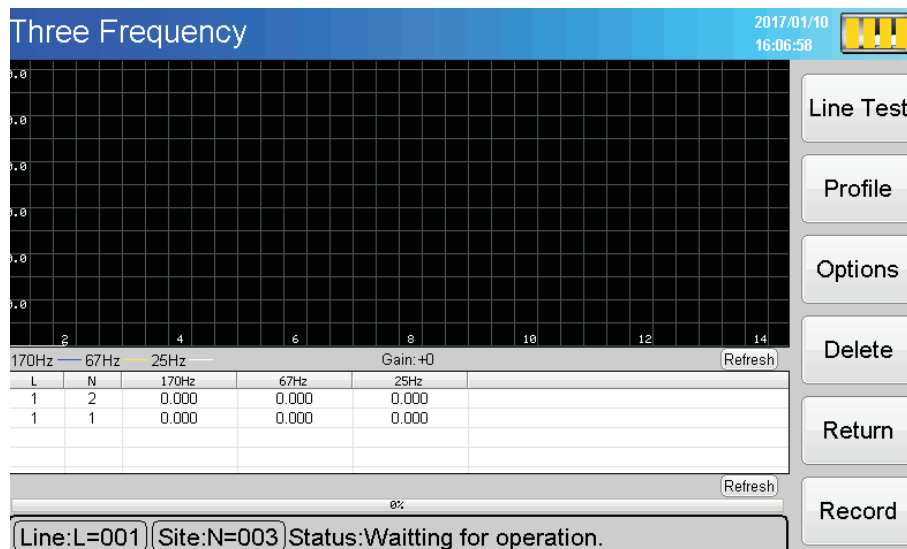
Three Frequency

2017/01/10
16:06:58

.0
.0
.0
.0
.0
.0

2 4 6 8 10 12 14

170Hz 67Hz 25Hz Gain:+0 Refresh

| L | N | 170Hz | 67Hz | 25Hz |
|---|---|---|---|---|
| 1 | 2 | 0.000 | 0.000 | 0.000 |
| 1 | 1 | 0.000 | 0.000 | 0.000 |

Refresh

0%

Line:L=001 Site:N=003 Status:Waitting for operation.

Line Test
Profile
Options
Delete
Return
Record